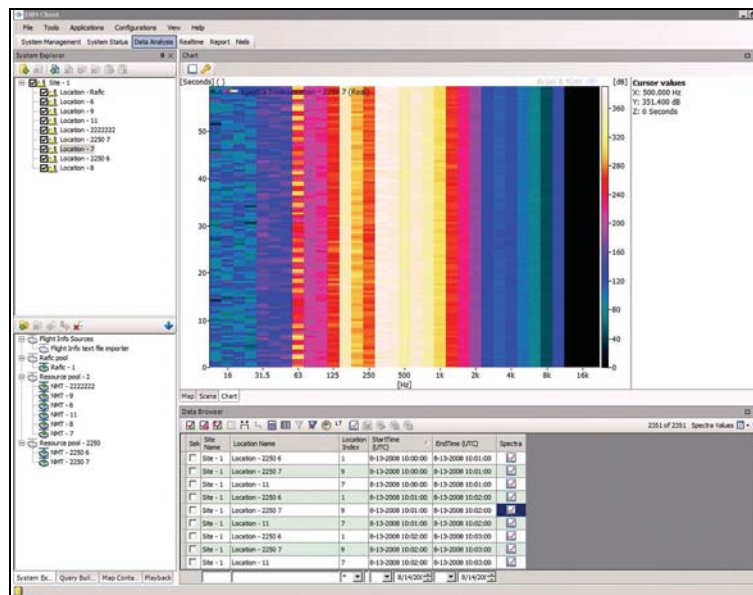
NMH Client

File Tools Applications Configurations View Help

System Management System Status Data Analysis Realtime Report Niels

System Explorer

Site - 1
Location - Rafic
Location - 6
Location - 9
Location - 11
Location - 2222222
Location - 2250 7
Location - 7
Location - 2250 6
Location - 8

Flight Info Sources
Flight Info text file importer
Rafic pool
Rafic - 1
Resource pool - 2
NMT - 2222222
NMT - 9
NMT - 6
NMT - 11
NMT - 8
NMT - 7
Resource pool - 2250
NMT - 2250 6
NMT - 2250 7

System Ex... Query Buil... Map Conte... Playback

Chart

[Seconds] ( )

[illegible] Location - 2250 7 (Real)

[dB]

Cursor values
X: 500.000 Hz
Y: 351.400 dB
Z: 0 Seconds

50
40
30
20
10
0

360
320
280
240
200
160
120
80
40

16 31.5 63 125 250 500 1k 2k 4k 8k 16k
[Hz]

Map Scene Chart

Data Browser

2351 of 2351 Spectra Values

| Sel. | Site Name | Location Name | Location Index | StartTime (UTC) | EndTime (UTC) | Spectra |
|---|---|---|---|---|---|---|
| | Site - 1 | Location - 2250 6 | 1 | 8-13-2008 10:00:00 | 8-13-2008 10:01:00 | |
| | Site - 1 | Location - 2250 7 | 9 | 8-13-2008 10:00:00 | 8-13-2008 10:01:00 | |
| | Site - 1 | Location - 11 | 7 | 8-13-2008 10:00:00 | 8-13-2008 10:01:00 | |
| | Site - 1 | Location - 2250 6 | 1 | 8-13-2008 10:01:00 | 8-13-2008 10:02:00 | |
| | Site - 1 | Location - 2250 7 | 9 | 8-13-2008 10:01:00 | 8-13-2008 10:02:00 | |
| | Site - 1 | Location - 11 | 7 | 8-13-2008 10:01:00 | 8-13-2008 10:02:00 | |
| | Site - 1 | Location - 2250 6 | 1 | 8-13-2008 10:02:00 | 8-13-2008 10:03:00 | |
| | Site - 1 | Location - 2250 7 | 9 | 8-13-2008 10:02:00 | 8-13-2008 10:03:00 | |
| | Site - 1 | Location - 11 | 7 | 8-13-2008 10:02:00 | 8-13-2008 10:03:00 | |

8/14/20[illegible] 8/14/20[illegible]